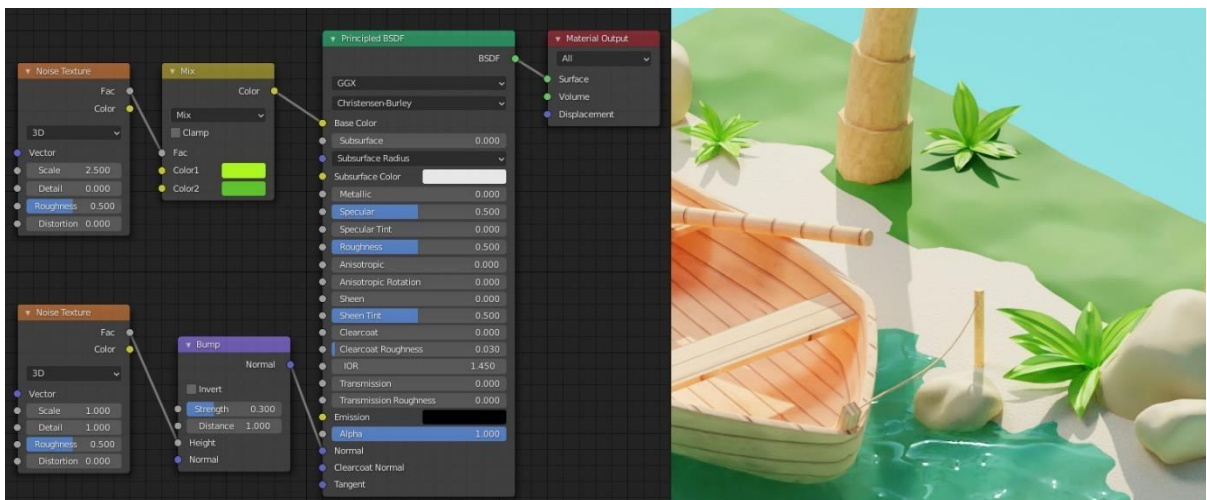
Noise Texture
Fac
Color
3D
Vector
Scale 2.500
Detail 0.000
Roughness 0.500
Distortion 0.000

Mix
Color
Mix
Clamp
Fac
Color1
Color2

Principled BSDF
BSDF
GGX
Christensen-Burley
Base Color
Subsurface 0.000
Subsurface Radius
Subsurface Color
Metallic 0.000
Specular 0.500
Specular Tint 0.000
Roughness 0.500
Anisotropic 0.000
Anisotropic Rotation 0.000
Sheen 0.000
Sheen Tint 0.500
Clearcoat 0.000
Clearcoat Roughness 0.030
IOR 1.450
Transmission 0.000
Transmission Roughness 0.000
Emission
Alpha 1.000
Normal
Clearcoat Normal
Tangent

Material Output
All
Surface
Volume
Displacement

Noise Texture
Fac
Color
3D
Vector
Scale 1.000
Detail 1.000
Roughness 0.500
Distortion 0.000

Bump
Normal
Invert
Strength 0.300
Distance 1.000
Height
Normal